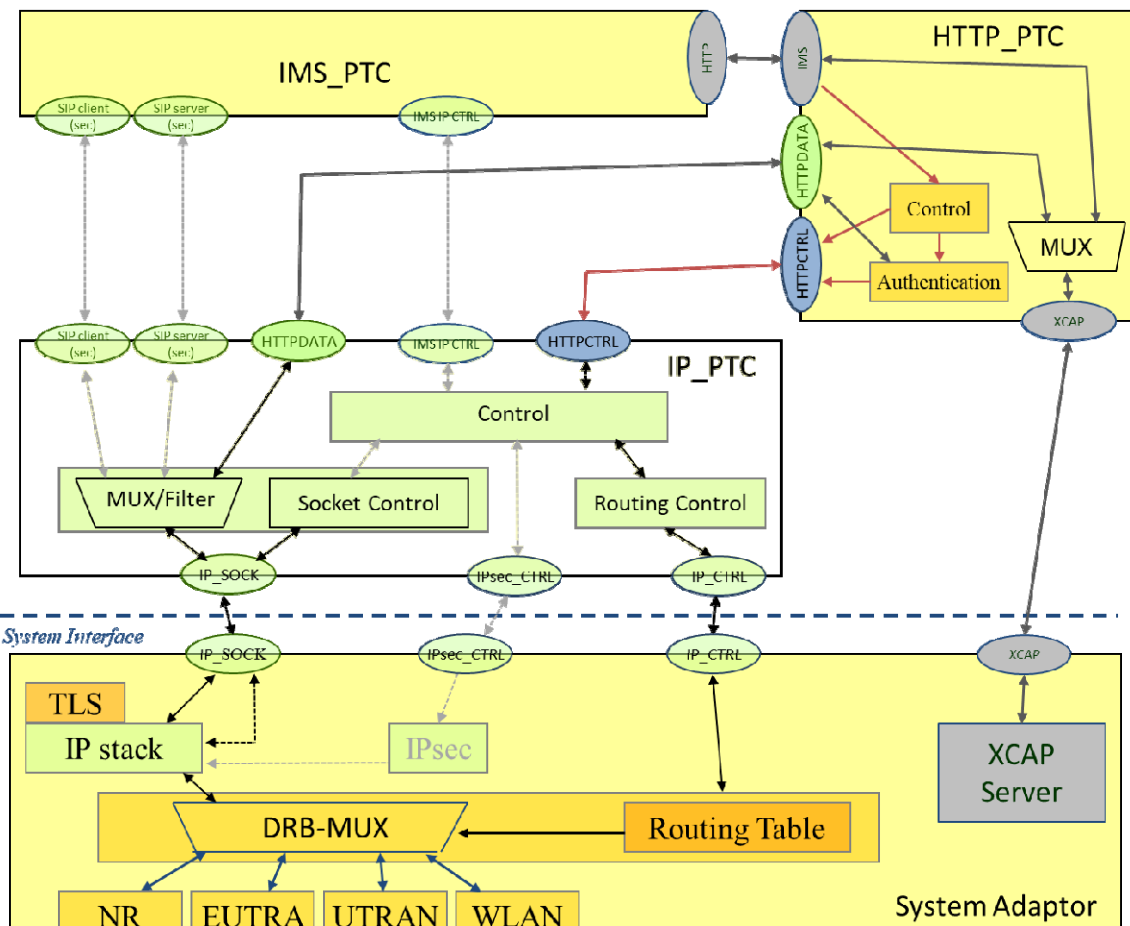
IMS_PTC

HTTP

SIP client (sec)

SIP server (sec)

IMS IP CTRL

HTTP_PTC

IMS

HTTPDATA

Control

HTTPCTRL

Authentication

MUX

XCAP

SIP client (sec)

SIP server (sec)

HTTPDATA

IMS IP CTRL

HTTPCTRL

IP_PTC

Control

MUX/Filter

Socket Control

Routing Control

IP_SOCK

IPsec_CTRL

IP_CTRL

System Interface

IP_SOCK

IPsec_CTRL

IP_CTRL

XCAP

TLS

IP stack

IPsec

XCAP Server

DRB-MUX

Routing Table

NR

EUTRA

UTRAN

WLAN

System Adaptor